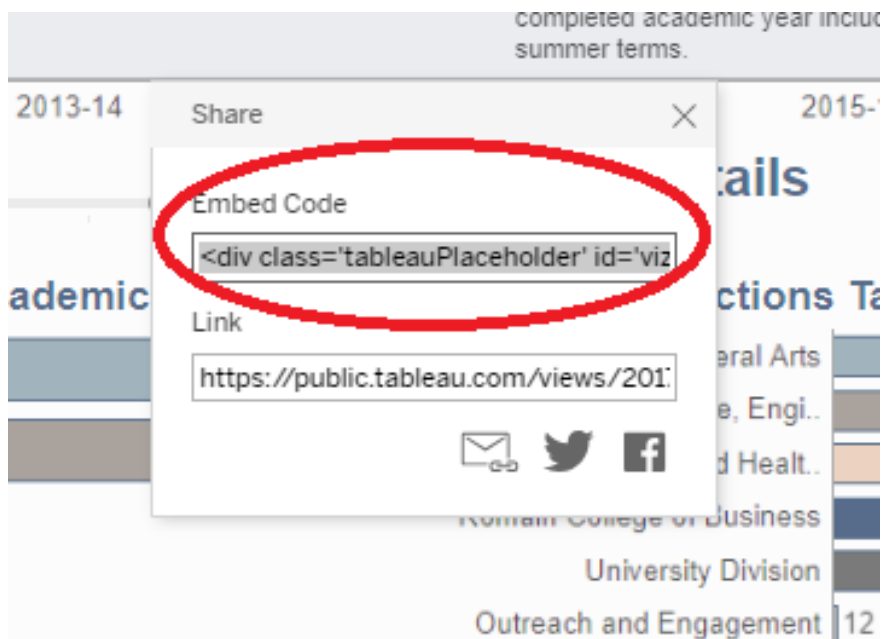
completed academic year includ summer terms.

2013-14

2015-1

tails

ademic

ctions Ta

eral Arts

e, Engi..

d Healt..

Romain College of Business

University Division

Outreach and Engagement 12

Share

Embed Code

<div class='tableauPlaceholder' id='viz

Link

https://public.tableau.com/views/201